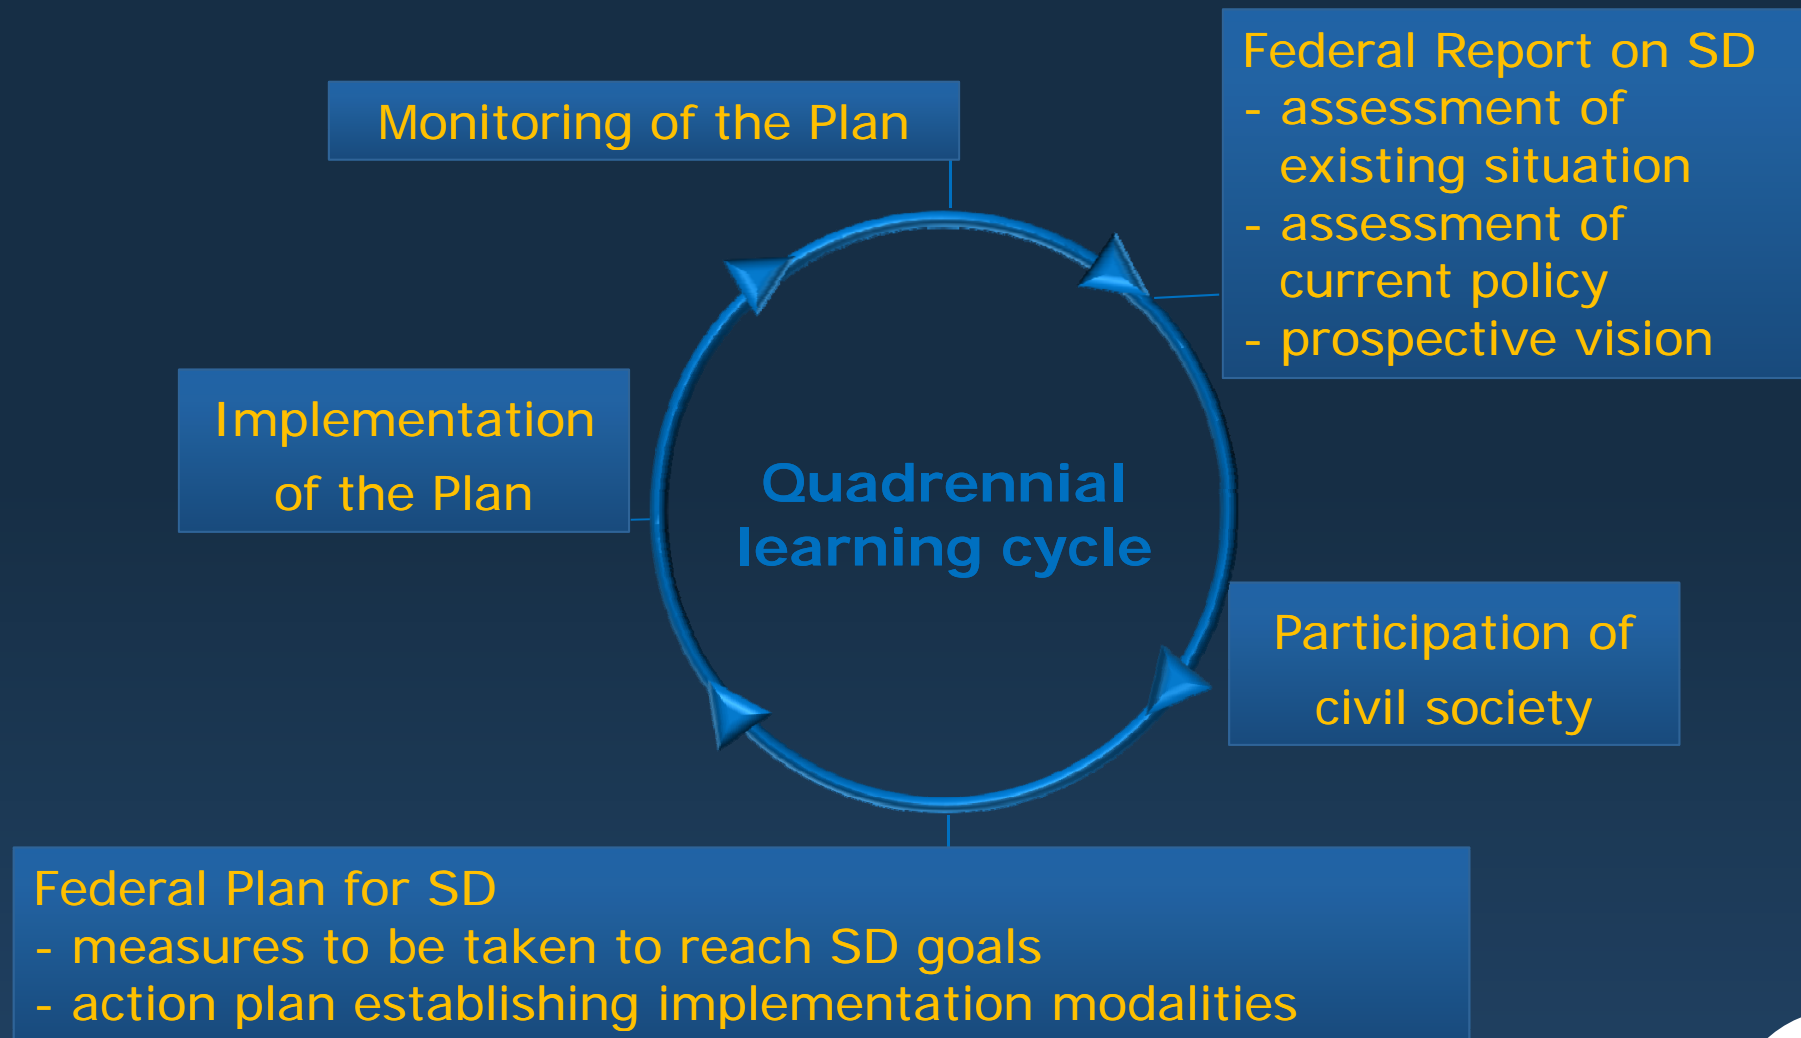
Monitoring of the Plan

Federal Report on SD
- assessment of existing situation
- assessment of current policy
- prospective vision

Implementation of the Plan

Quadrennial learning cycle

Participation of civil society

Federal Plan for SD
- measures to be taken to reach SD goals
- action plan establishing implementation modalities